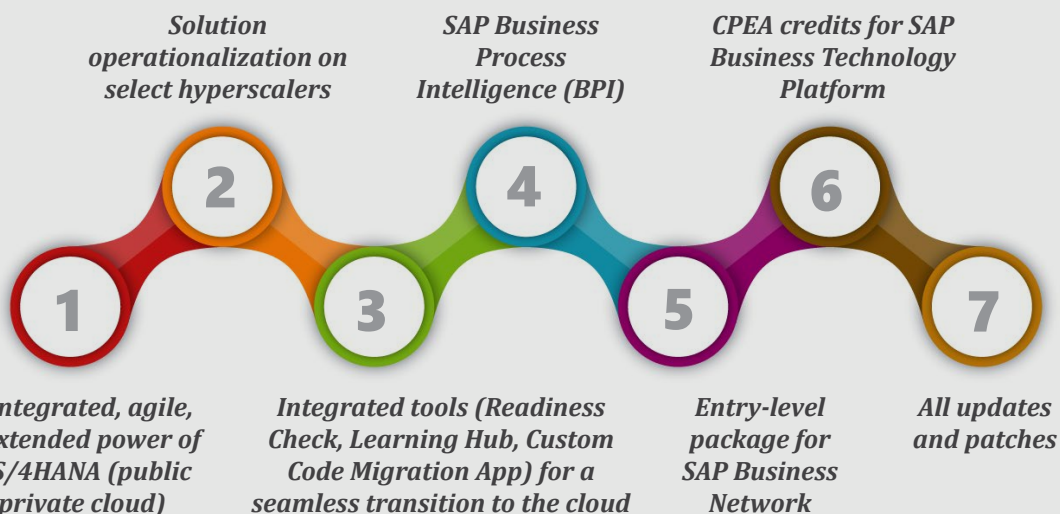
Solution operationalization on select hyperscalers

SAP Business Process Intelligence (BPI)

CPEA credits for SAP Business Technology Platform

2

4

6

1

3

5

7

ntegrated, agile, xtended power of S/4HANA (public private cloud)

Integrated tools (Readiness Check, Learning Hub, Custom Code Migration App) for a seamless transition to the cloud

Entry-level package for SAP Business Network

All updates and patches